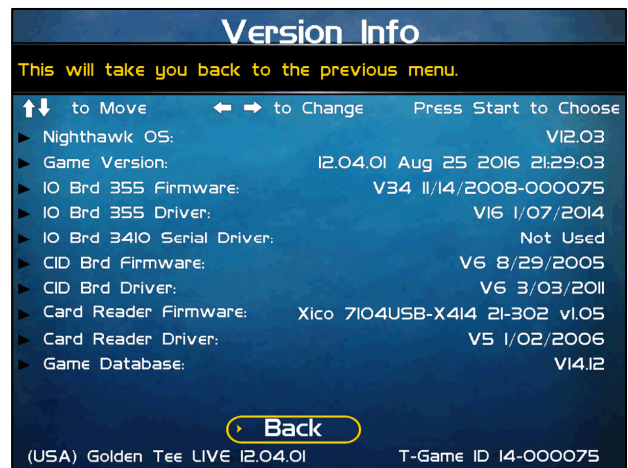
Version Info

This will take you back to the previous menu.

↑↓ to Move ← → to Change Press Start to Choose

| | |
|---|---|
| Nighthawk OS: | V12.03 |
| Game Version: | 12.04.01 Aug 25 2016 21:29:03 |
| IO Brd 355 Firmware: | V34 11/14/2008-000075 |
| IO Brd 355 Driver: | V16 1/07/2014 |
| IO Brd 3410 Serial Driver: | Not Used |
| CID Brd Firmware: | V6 8/29/2005 |
| CID Brd Driver: | V6 3/03/2011 |
| Card Reader Firmware: | Xico 7104USB-X414 21-302 v1.05 |
| Card Reader Driver: | V5 1/02/2006 |
| Game Database: | V14.12 |

Back

(USA) Golden Tee LIVE 12.04.01 T-Game ID 14-000075